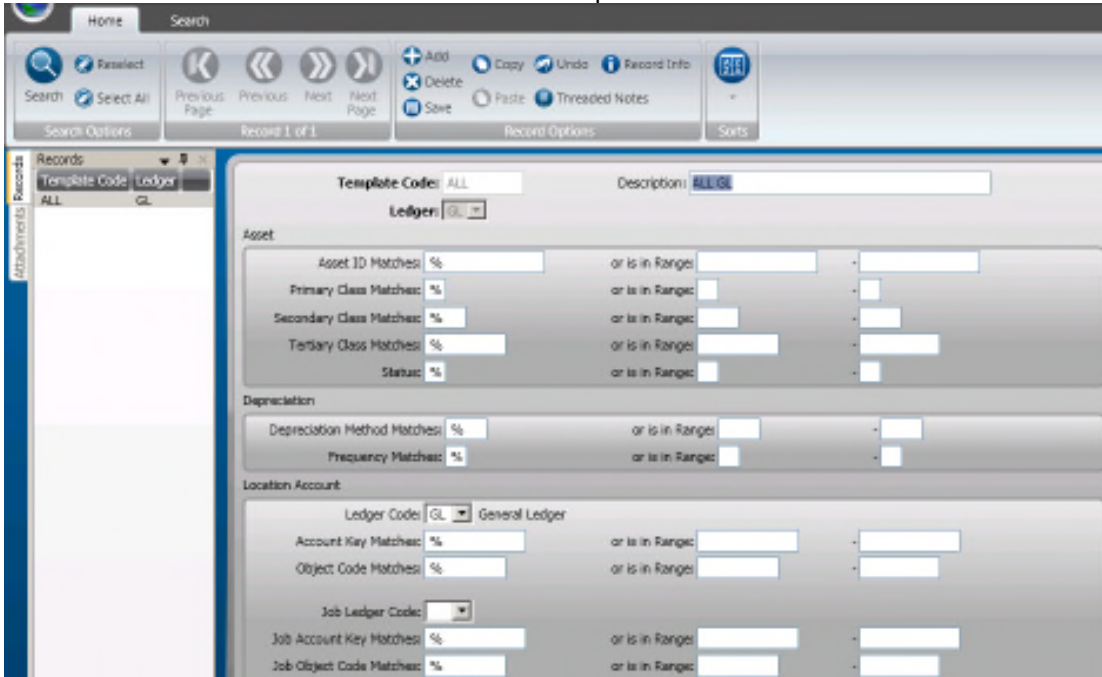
Home Search

Search Reselect Select All
Search Options

Previous Page Previous Next Next Page
Record 1 of 1

Add Delete Save Copy Paste Undo Record Info Threaded Notes
Record Options

Sorts

Records
Template Code Ledger
ALL GL

Records Attachments

Template Code: ALL
Description: ALL GL
Ledger: GL

Asset
Asset ID Matches: % or is in Range: -
Primary Class Matches: % or is in Range: -
Secondary Class Matches: % or is in Range: -
Tertiary Class Matches: % or is in Range: -
Status: % or is in Range: -

Depreciation
Depreciation Method Matches: % or is in Range: -
Frequency Matches: % or is in Range: -

Location Account
Ledger Code: GL General Ledger
Account Key Matches: % or is in Range: -
Object Code Matches: % or is in Range: -

Job Ledger Code:
Job Account Key Matches: % or is in Range: -
Job Object Code Matches: % or is in Range: -